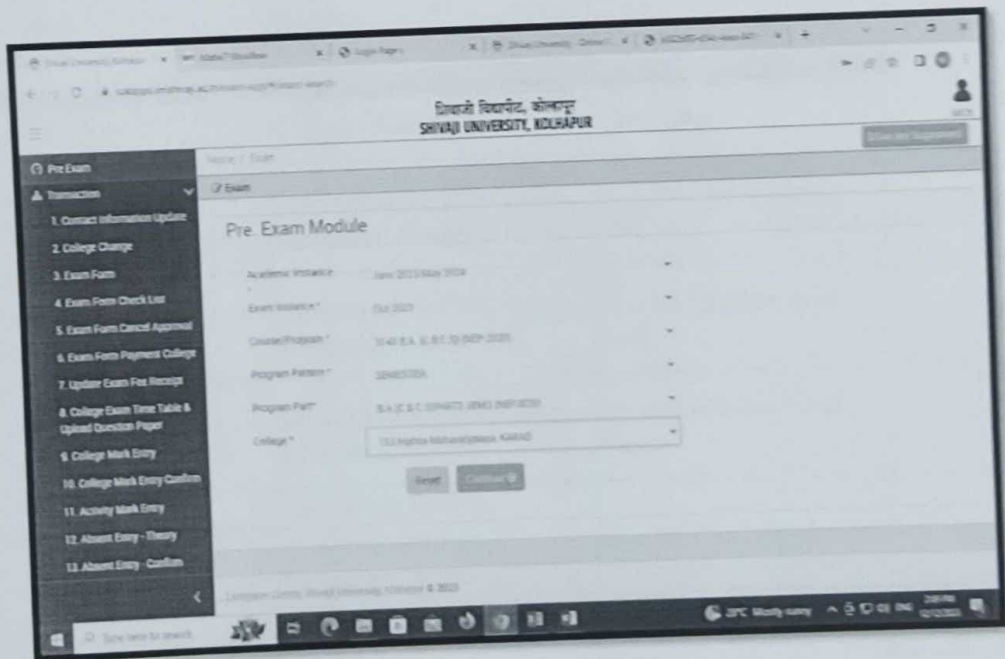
शिवाजी विद्यापीठ, कोल्हापूर
SHIVAJI UNIVERSITY, KOLHAPUR

Pre Exam
Transaction
1. Contact Information Update
2. College Change
3. Exam Form
4. Exam Form Check List
5. Exam Form Cancel Approval
6. Exam Form Payment College
7. Update Exam Fee Receipt
8. College Exam Time Table & Upload Question Paper
9. College Mark Entry
10. College Mark Entry Confirm
11. Activity Mark Entry
12. Absent Entry - Theory
13. Absent Entry - Confirm

Home / Exam
Exam

Pre. Exam Module

Academic Instance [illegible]
Exam Instance * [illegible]
Course/Program * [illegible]
Program Pattern * SEMESTER
Program Part * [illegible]
College * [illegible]

Reset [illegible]

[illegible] © 2023

Type here to search
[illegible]